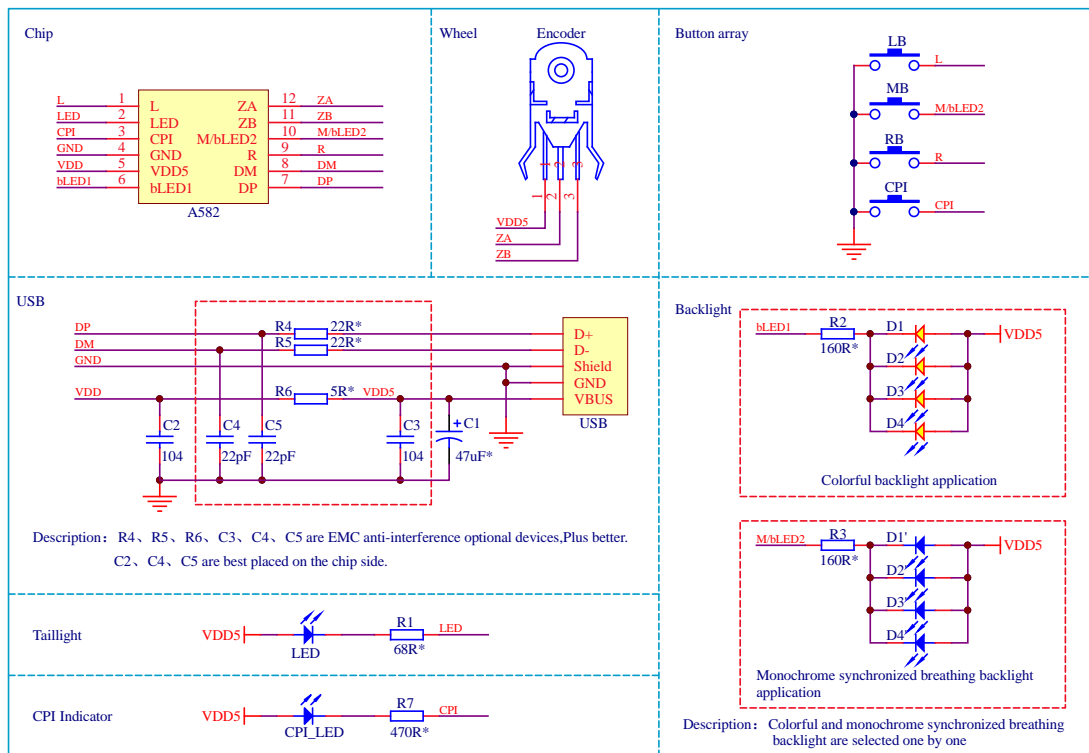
Chip

L 1 L ZA 12 ZA
LED 2 LED ZB 11 ZB
CPI 3 CPI M/bLED2 10 M/bLED2
GND 4 GND R 9 R
VDD 5 VDD5 DM 8 DM
bLED1 6 bLED1 DP 7 DP
A582

Wheel

Encoder

1 2 3
VDD5
ZA
ZB

Button array

LB
L
MB
M/bLED2
RB
R
CPI
CPI

USB

DP
DM
GND
VDD
R4 22R*
R5 22R*
R6 5R* VDD5
C2 104
C4 22pF
C5 22pF
C3 104
C1 47uF*
D+
D-
Shield
GND
VBUS
USB

Description：R4、R5、R6、C3、C4、C5 are EMC anti-interference optional devices,Plus better.
C2、C4、C5 are best placed on the chip side.

Backlight

bLED1
R2
160R*
D1
D2
D3
D4
VDD5
Colorful backlight application

M/bLED2
R3
160R*
D1'
D2'
D3'
D4'
VDD5
Monochrome synchronized breathing backlight application

Description：Colorful and monochrome synchronized breathing backlight are selected one by one

Taillight
VDD5
LED
R1
68R*
LED

CPI Indicator
VDD5
CPI_LED
R7
470R*
CPI